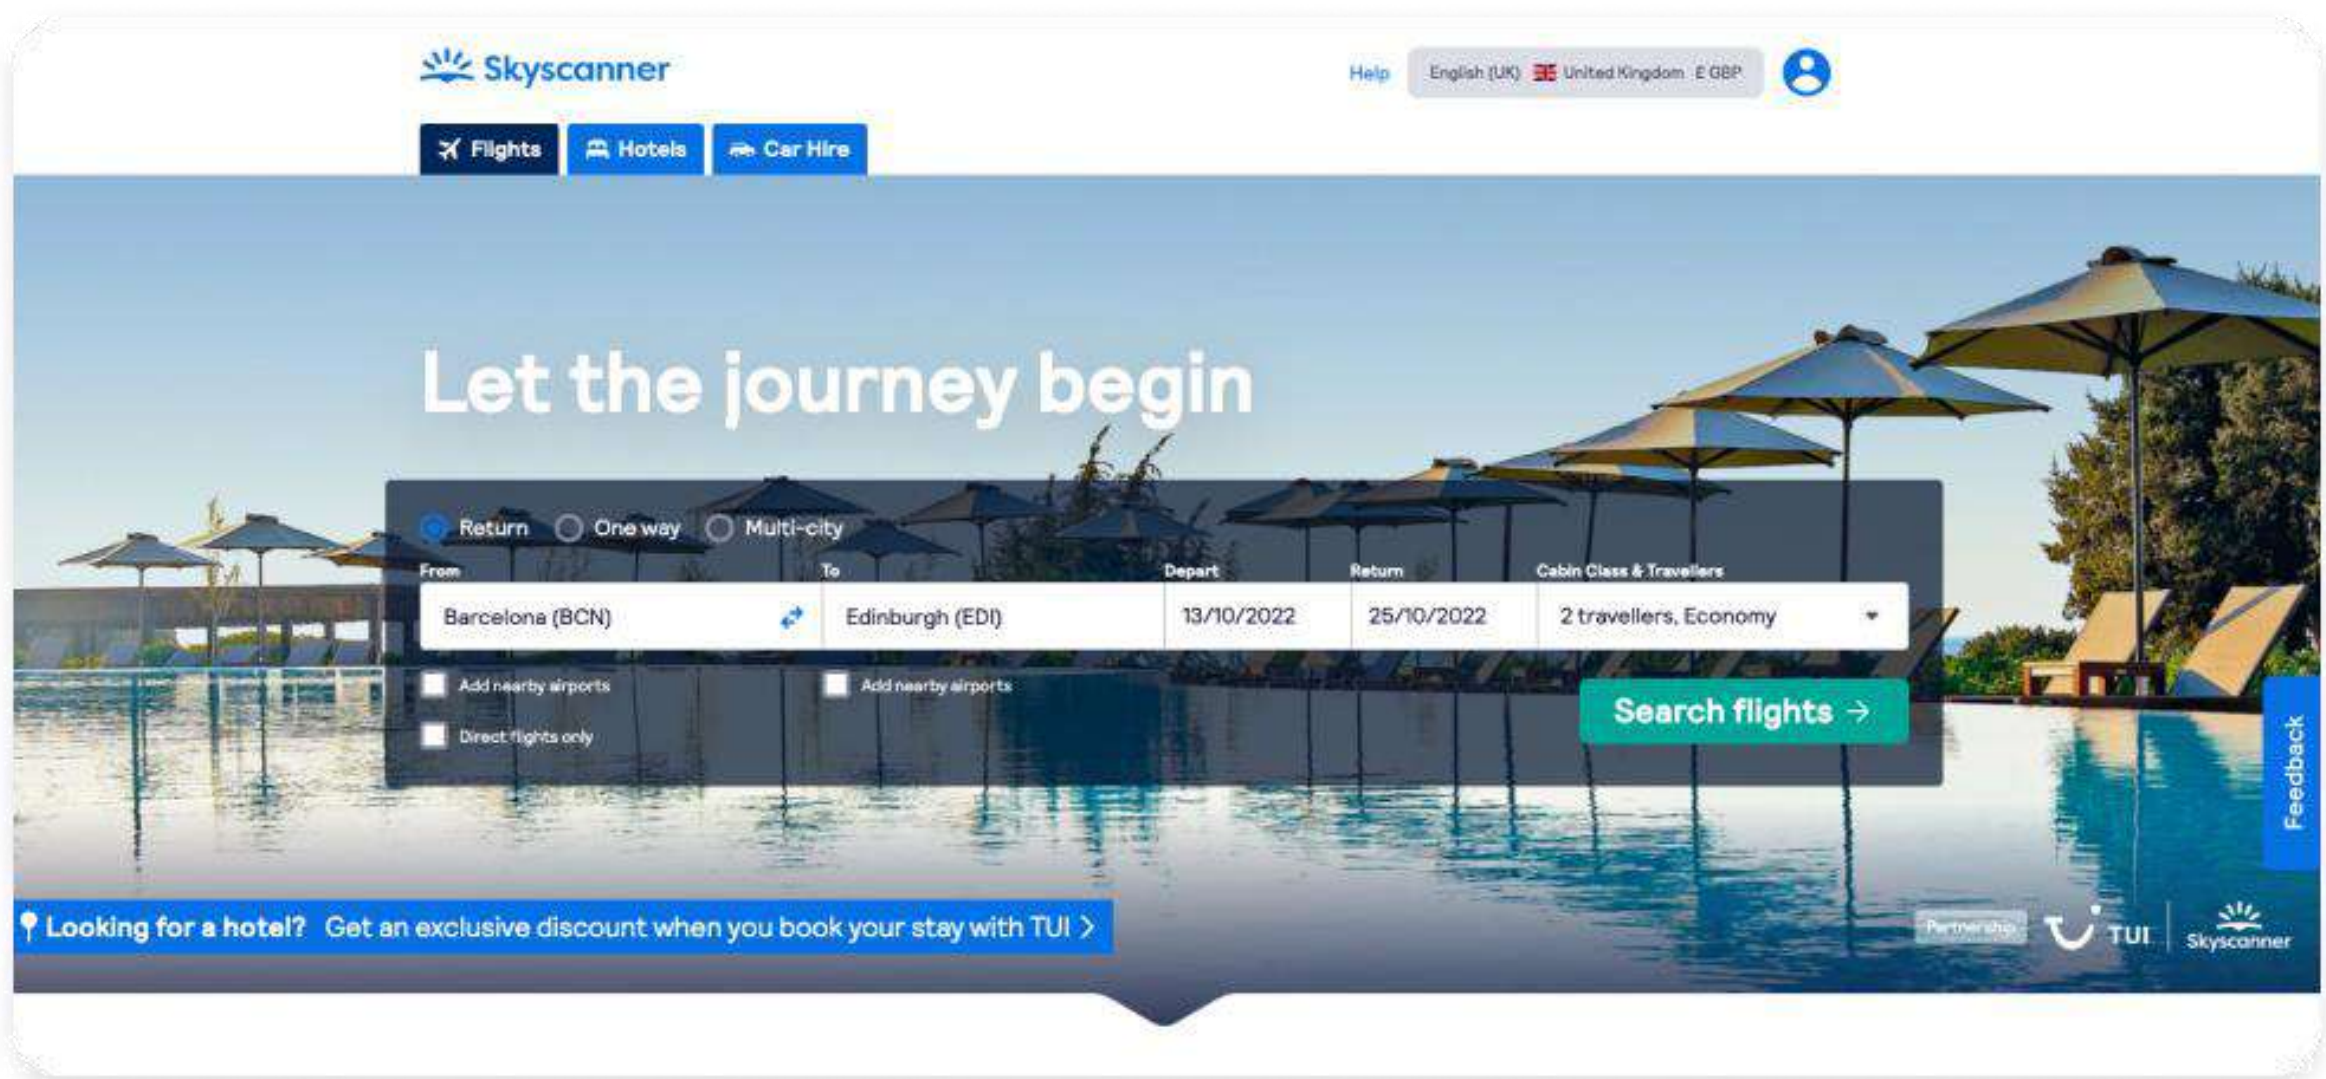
Skyscanner

Help English (UK) United Kingdom £ GBP

Flights Hotels Car Hire

Let the journey begin

Return One way Multi-city

From
Barcelona (BCN)

To
Edinburgh (EDI)

Depart
13/10/2022

Return
25/10/2022

Cabin Class & Travellers
2 travellers, Economy

Add nearby airports

Add nearby airports

Direct flights only

Search flights →

Feedback

Looking for a hotel? Get an exclusive discount when you book your stay with TUI >

Partnership TUI Skyscanner